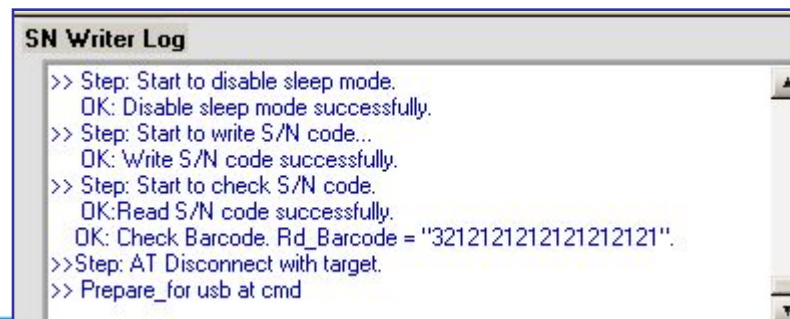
SN Writer Log

>> Step: Start to disable sleep mode.
OK: Disable sleep mode successfully.
>> Step: Start to write S/N code...
OK: Write S/N code successfully.
>> Step: Start to check S/N code.
OK:Read S/N code successfully.
OK: Check Barcode. Rd_Barcode = "3212121212121212121".
>>Step: AT Disconnect with target.
>> Prepare_for usb at cmd